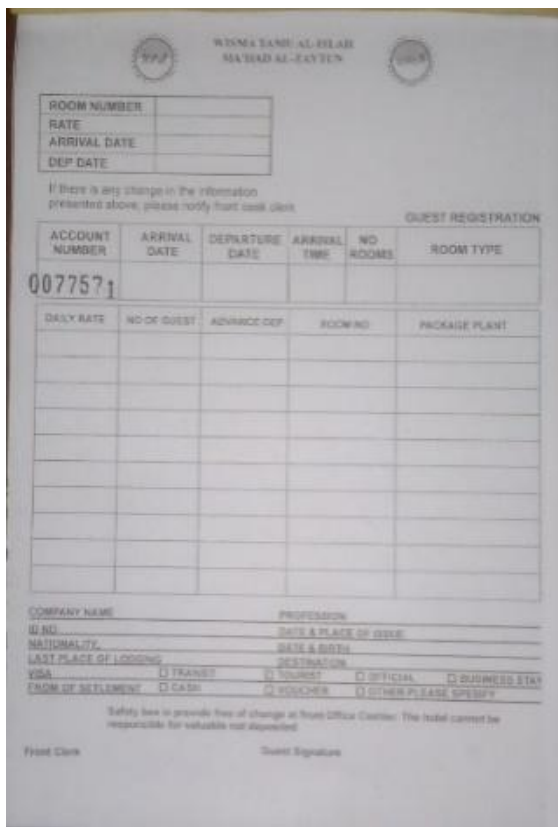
WISMA TAMU AL-ISLAH
MA'HAD AL-ZAYTUN

| ROOM NUMBER | |
|---|---|
| RATE | |
| ARRIVAL DATE | |
| DEP DATE | |

If there is any change in the information presented above, please notify front desk clerk

GUEST REGISTRATION

| ACCOUNT NUMBER | ARRIVAL DATE | DEPARTURE DATE | ARRIVAL TIME | NO ROOMS | ROOM TYPE |
|---|---|---|---|---|---|
| 0077571 | | | | | |

| DAILY RATE | NO OF GUEST | ADVANCE DEP | ROOM NO | PACKAGE PLANT |
|---|---|---|---|---|
| | | | | |
| | | | | |
| | | | | |
| | | | | |
| | | | | |
| | | | | |
| | | | | |
| | | | | |
| | | | | |
| | | | | |

COMPANY NAME
PROFESSION
ID NO
DATE & PLACE OF ISSUE
NATIONALITY
DATE & BIRTH
LAST PLACE OF LODGING
DESTINATION
VISA ☐ TRANSIT ☐ TOURIST ☐ OFFICIAL ☐ BUSINESS STAY
FROM OF SETLEMENT ☐ CASH ☐ VOUCHER ☐ OTHER PLEASE SPESIFY

Safety box is provide free of change at front Office Cashier. The hotel cannot be responsible for valuable not deposited.

Front Clerk

Guest Signature